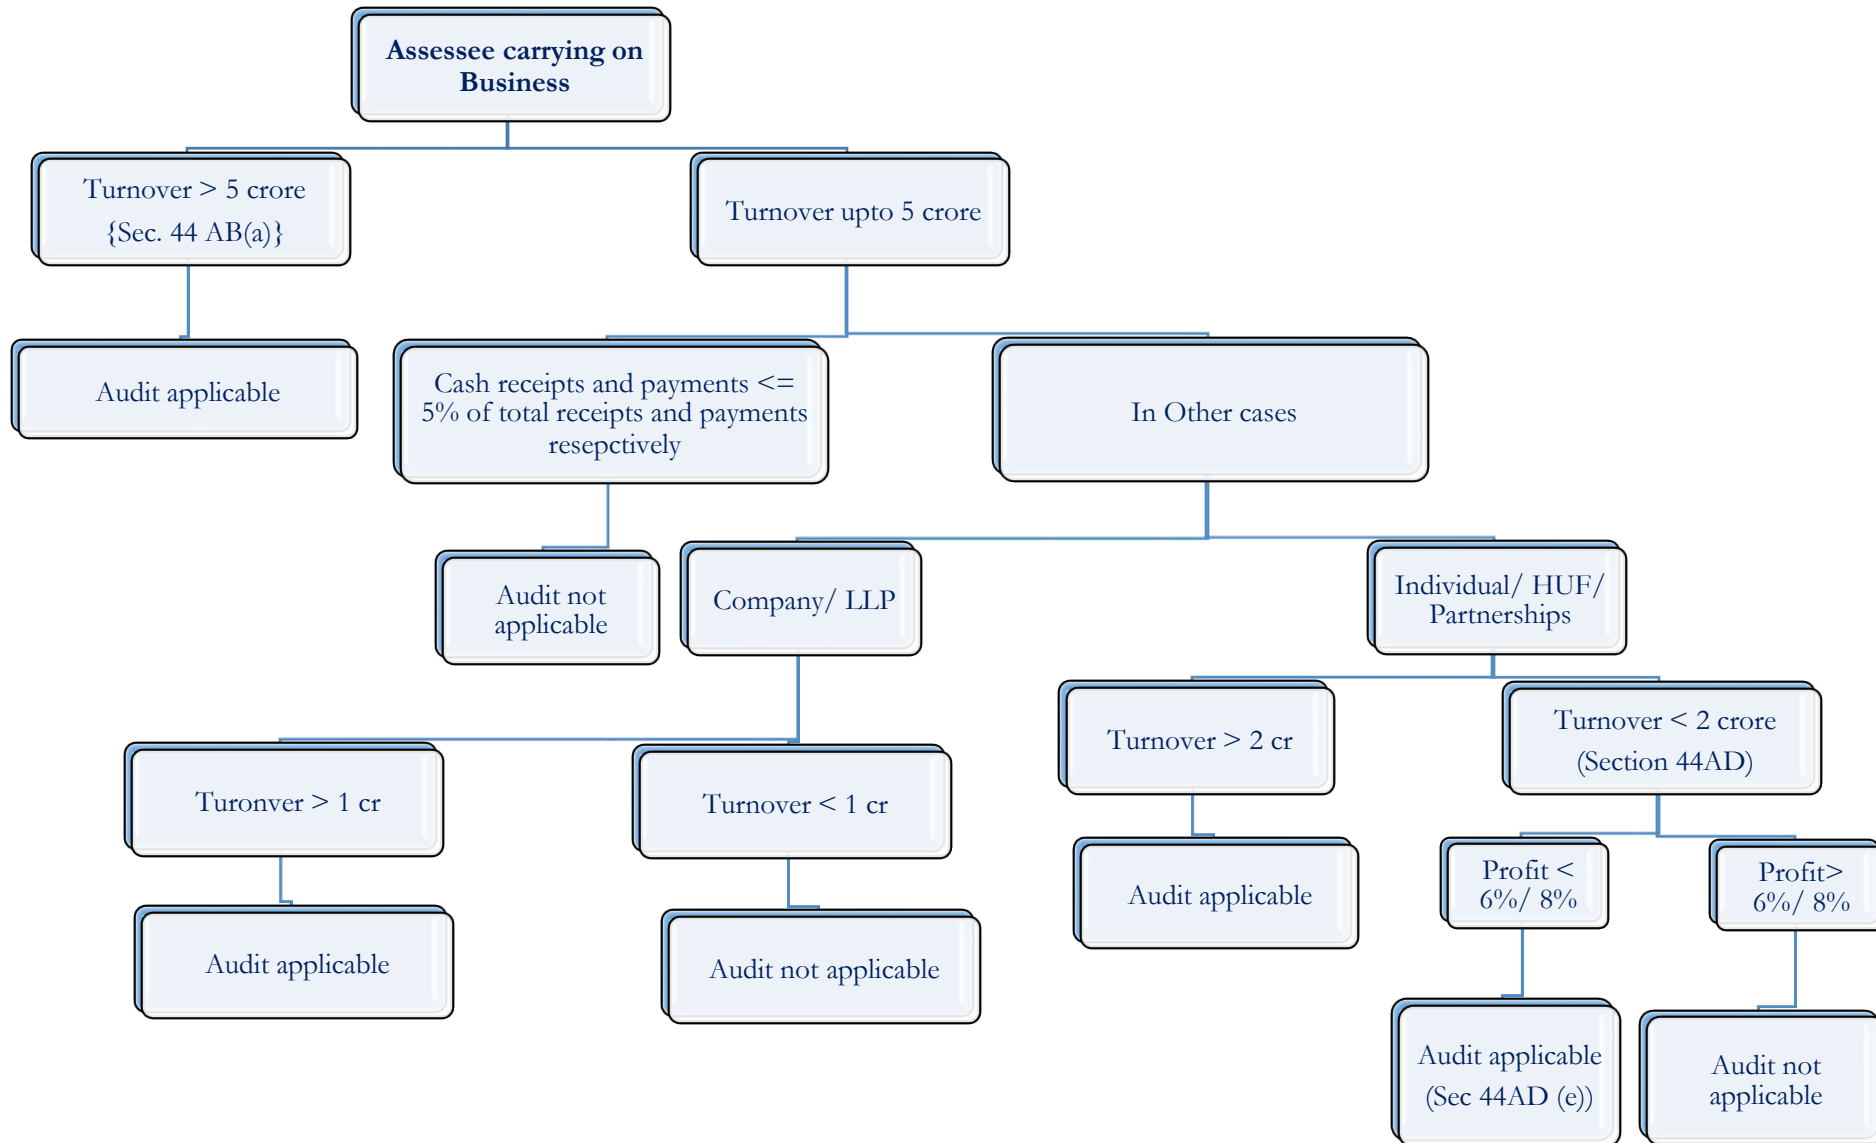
Assessee carrying on Business

Turnover > 5 crore {Sec. 44 AB(a)}

Turnover upto 5 crore

Audit applicable

Cash receipts and payments <= 5% of total receipts and payments resepctively

In Other cases

Audit not applicable

Company/ LLP

Individual/ HUF/ Partnerships

Turnover > 2 cr

Turnover < 2 crore (Section 44AD)

Turonver > 1 cr

Turnover < 1 cr

Audit applicable

Profit < 6%/ 8%

Profit> 6%/ 8%

Audit applicable

Audit not applicable

Audit applicable (Sec 44AD (e))

Audit not applicable